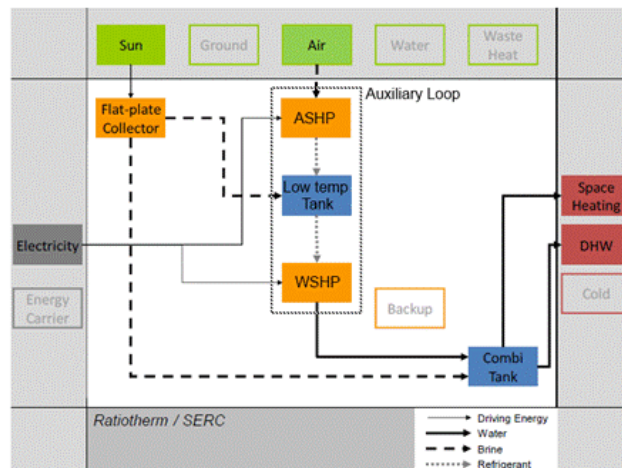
Sun
Ground
Air
Water
Waste Heat

Flat-plate Collector
Auxiliary Loop
ASHP
Low temp Tank
WSHP
Backup
Combi Tank

Electricity
Energy Carrier

Space Heating
DHW
Cold

Ratiotherm / SERC

Driving Energy
Water
Brine
Refrigerant